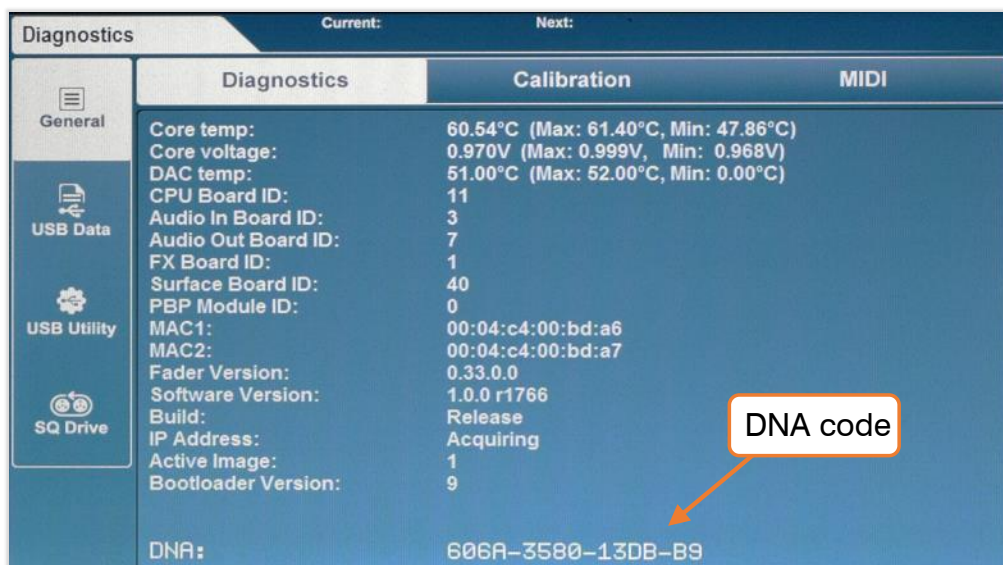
Diagnostics

Current:

Next:

General

USB Data

USB Utility

SQ Drive

Diagnostics

Calibration

MIDI

| | |
|---|---|
| Core temp: | 60.54°C (Max: 61.40°C, Min: 47.86°C) |
| Core voltage: | 0.970V (Max: 0.999V, Min: 0.968V) |
| DAC temp: | 51.00°C (Max: 52.00°C, Min: 0.00°C) |
| CPU Board ID: | 11 |
| Audio In Board ID: | 3 |
| Audio Out Board ID: | 7 |
| FX Board ID: | 1 |
| Surface Board ID: | 40 |
| PBP Module ID: | 0 |
| MAC1: | 00:04:c4:00:bd:a6 |
| MAC2: | 00:04:c4:00:bd:a7 |
| Fader Version: | 0.33.0.0 |
| Software Version: | 1.0.0 r1766 |
| Build: | Release |
| IP Address: | Acquiring |
| Active Image: | 1 |
| Bootloader Version: | 9 |

DNA code

DNA: 606A-3580-13DB-B9